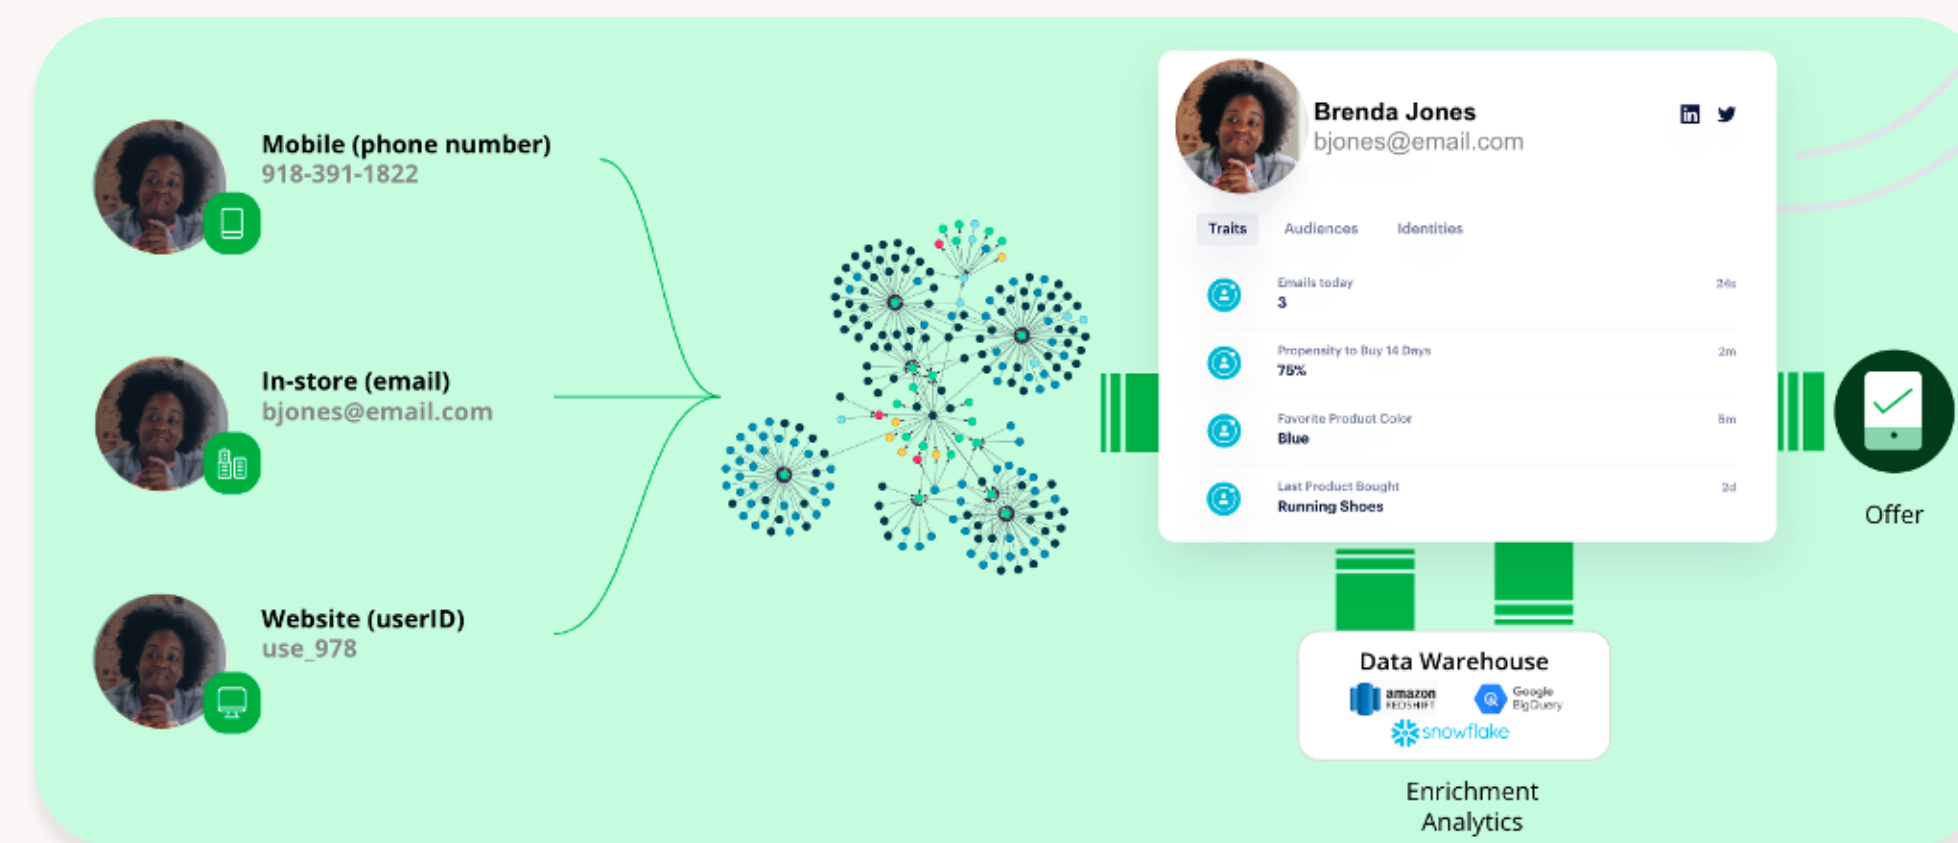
Mobile (phone number)
918-391-1822

In-store (email)
bjones@email.com

Website (userID)
use_978

Brenda Jones
bjones@email.com

Traits Audiences Identities

Emails today
3
24s

Propensity to Buy 14 Days
75%
2m

Favorite Product Color
Blue
5m

Last Product Bought
Running Shoes
2d

Offer

Data Warehouse
amazon REDSHIFT
Google BigQuery
snowflake

Enrichment
Analytics